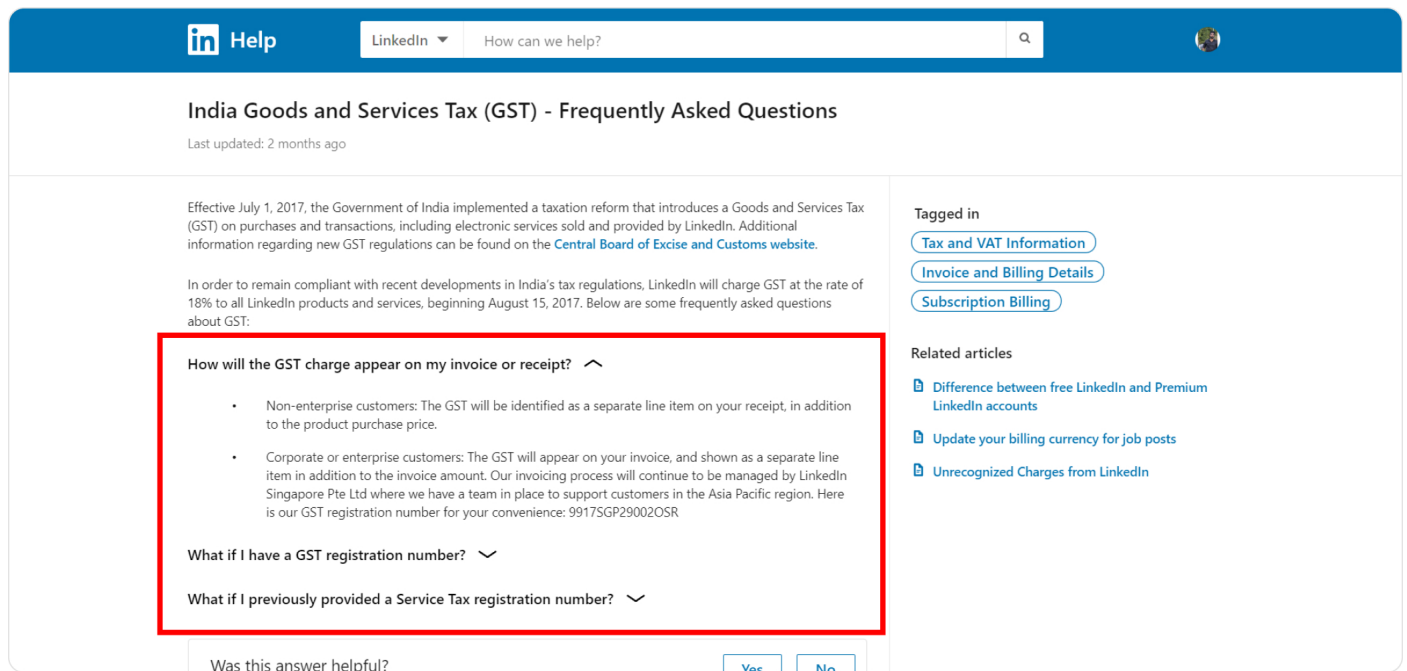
in Help

LinkedIn

How can we help?

India Goods and Services Tax (GST) - Frequently Asked Questions

Last updated: 2 months ago

Effective July 1, 2017, the Government of India implemented a taxation reform that introduces a Goods and Services Tax (GST) on purchases and transactions, including electronic services sold and provided by LinkedIn. Additional information regarding new GST regulations can be found on the Central Board of Excise and Customs website.

In order to remain compliant with recent developments in India's tax regulations, LinkedIn will charge GST at the rate of 18% to all LinkedIn products and services, beginning August 15, 2017. Below are some frequently asked questions about GST:

How will the GST charge appear on my invoice or receipt?

- Non-enterprise customers: The GST will be identified as a separate line item on your receipt, in addition to the product purchase price.
- Corporate or enterprise customers: The GST will appear on your invoice, and shown as a separate line item in addition to the invoice amount. Our invoicing process will continue to be managed by LinkedIn Singapore Pte Ltd where we have a team in place to support customers in the Asia Pacific region. Here is our GST registration number for your convenience: 9917SGP29002OSR

What if I have a GST registration number?

What if I previously provided a Service Tax registration number?

Was this answer helpful?

Yes

No

Tagged in

Tax and VAT Information

Invoice and Billing Details

Subscription Billing

Related articles

Difference between free LinkedIn and Premium LinkedIn accounts

Update your billing currency for job posts

Unrecognized Charges from LinkedIn